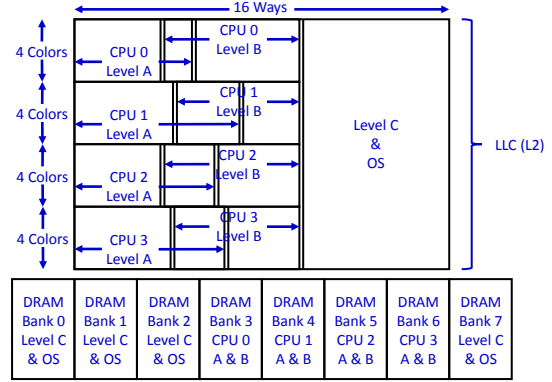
16 Ways

4 Colors

CPU 0
Level A

CPU 0
Level B

4 Colors

CPU 1
Level A

CPU 1
Level B

4 Colors

CPU 2
Level A

CPU 2
Level B

4 Colors

CPU 3
Level A

CPU 3
Level B

Level C
&
OS

LLC (L2)

| DRAM Bank 0 Level C & OS | DRAM Bank 1 Level C & OS | DRAM Bank 2 Level C & OS | DRAM Bank 3 CPU 0 A & B | DRAM Bank 4 CPU 1 A & B | DRAM Bank 5 CPU 2 A & B | DRAM Bank 6 CPU 3 A & B | DRAM Bank 7 Level C & OS |
|---|---|---|---|---|---|---|---|